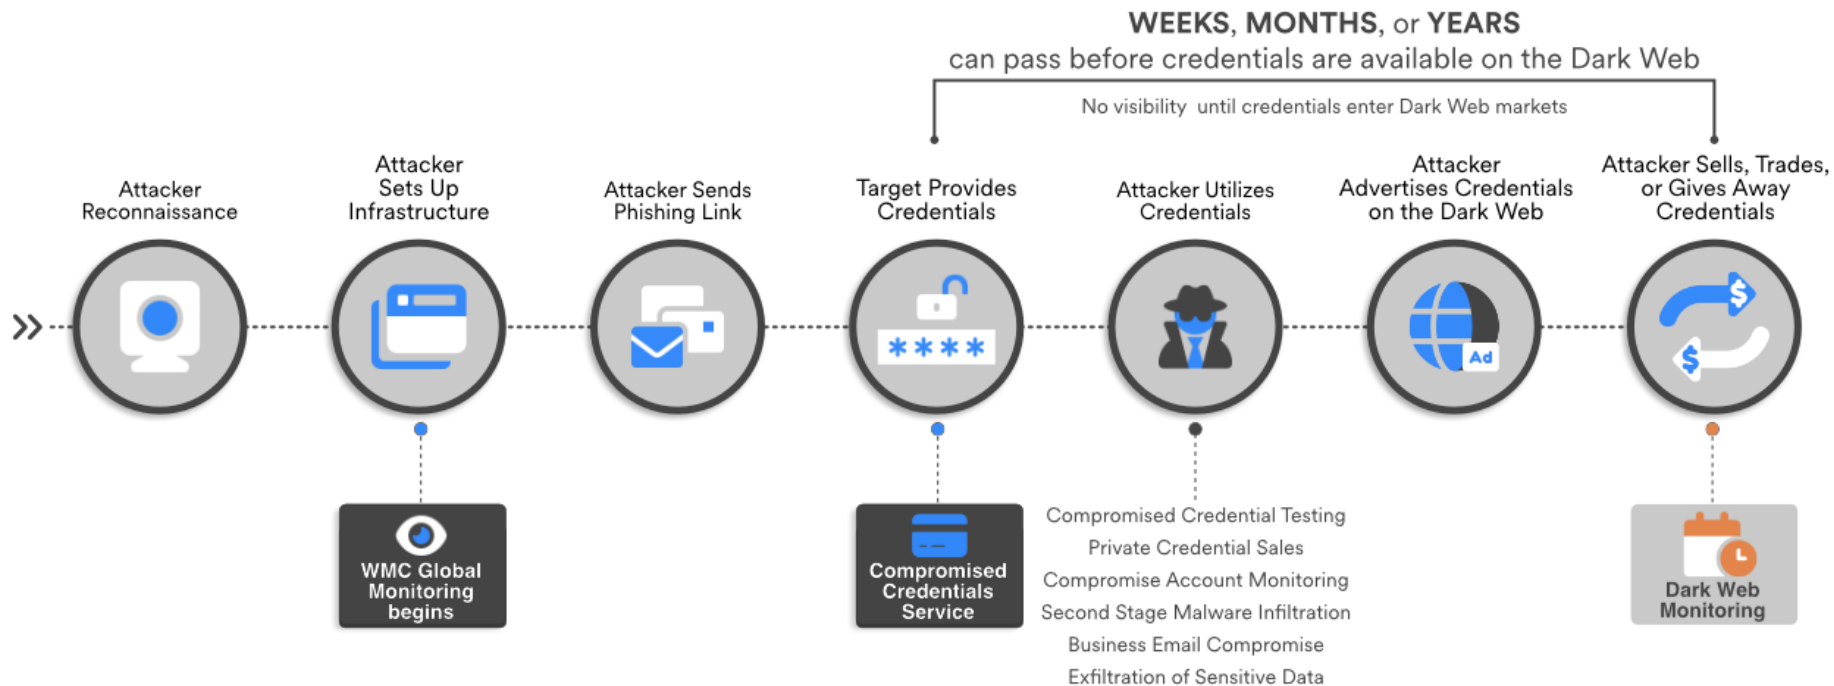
WEEKS, MONTHS, or YEARS
can pass before credentials are available on the Dark Web

No visibility until credentials enter Dark Web markets

Attacker Reconnaissance

Attacker Sets Up Infrastructure

Attacker Sends Phishing Link

Target Provides Credentials

Attacker Utilizes Credentials

Attacker Advertises Credentials on the Dark Web

Attacker Sells, Trades, or Gives Away Credentials

****

Ad

$

$

WMC Global Monitoring begins

Compromised Credentials Service

Compromised Credential Testing
Private Credential Sales
Compromise Account Monitoring
Second Stage Malware Infiltration
Business Email Compromise
Exfiltration of Sensitive Data

Dark Web Monitoring